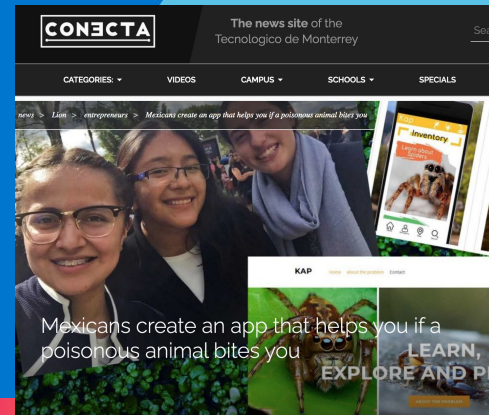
CONECTA

The news site of the Tecnologico de Monterrey

Sea

CATEGORIES: ▾ VIDEOS CAMPUS ▾ SCHOOLS ▾ SPECIALS

news > Lion > entrepreneurs > Mexicans create an app that helps you if a poisonous animal bites you

Inventory

Learn about Spiders

KAP

Home About the problem Contact

Mexicans create an app that helps you if a poisonous animal bites you

LEARN, EXPLORE AND P